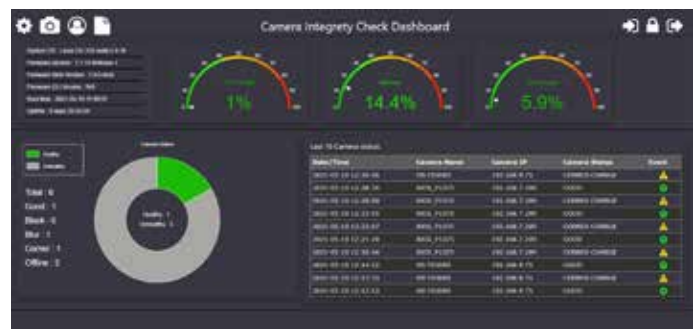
Camera Integrety Check Dashboard

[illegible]
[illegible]
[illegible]
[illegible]
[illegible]
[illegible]

1%

14.4%

5.9%

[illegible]

Healthy
Unhealthy

Total : 6
Good : 1
Block : 0
Blur : 1
Corner : 1
Offline : 3

Healthy: 1
Unhealthy: 5

Last 10 Camera status

| Date/Time | Camera Name | Camera IP | Camera Status | Event |
|---|---|---|---|---|
| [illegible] | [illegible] | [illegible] | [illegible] | |
| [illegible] | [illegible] | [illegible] | GOOD | |
| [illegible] | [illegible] | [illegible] | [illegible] | |
| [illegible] | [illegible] | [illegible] | GOOD | |
| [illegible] | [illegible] | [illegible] | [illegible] | |
| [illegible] | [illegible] | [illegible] | GOOD | |
| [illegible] | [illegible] | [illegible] | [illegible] | |
| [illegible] | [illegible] | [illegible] | GOOD | |
| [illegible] | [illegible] | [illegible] | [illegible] | |
| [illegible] | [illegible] | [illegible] | GOOD | |